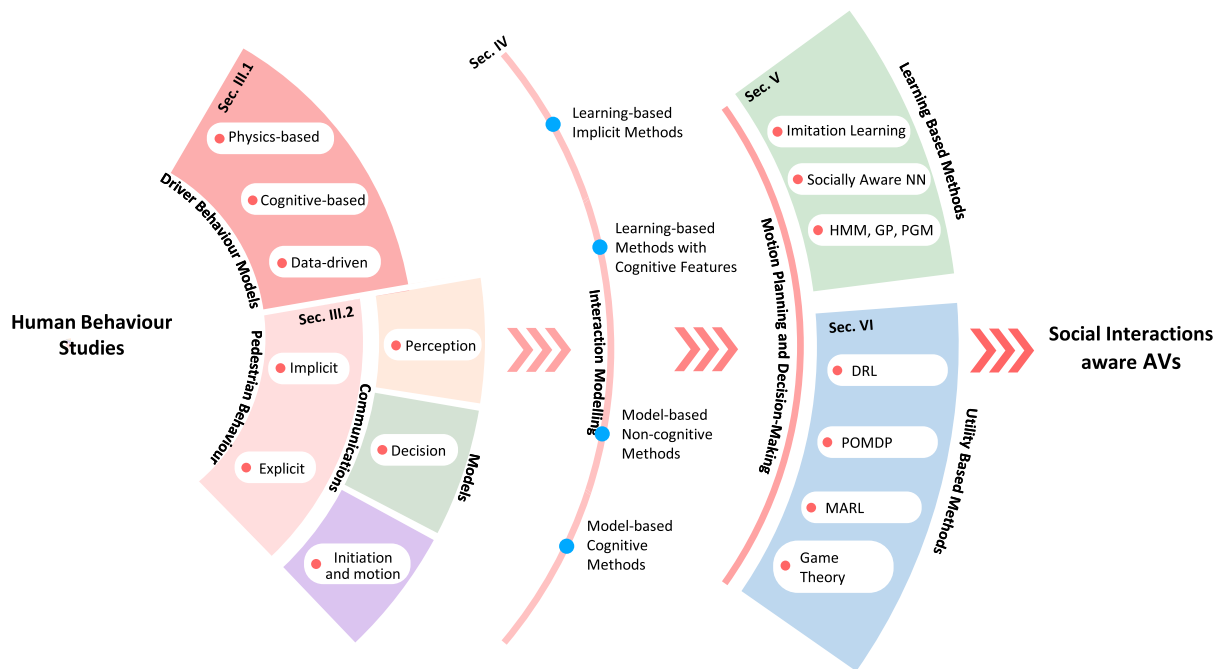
Human Behaviour Studies

Sec. III.1
Driver Behaviour Models
Physics-based
Cognitive-based
Data-driven

Sec. III.2
Pedestrian Behaviour
Implicit
Explicit
Communications
Perception
Decision
Initiation and motion
Models

Sec. IV
Interaction Modelling
Learning-based Implicit Methods
Learning-based Methods with Cognitive Features
Model-based Non-cognitive Methods
Model-based Cognitive Methods

Motion Planning and Decision-Making

Sec. V
Learning Based Methods
Imitation Learning
Socially Aware NN
HMM, GP, PGM

Sec. VI
Utility Based Methods
DRL
POMDP
MARL
Game Theory

Social Interactions aware AVs